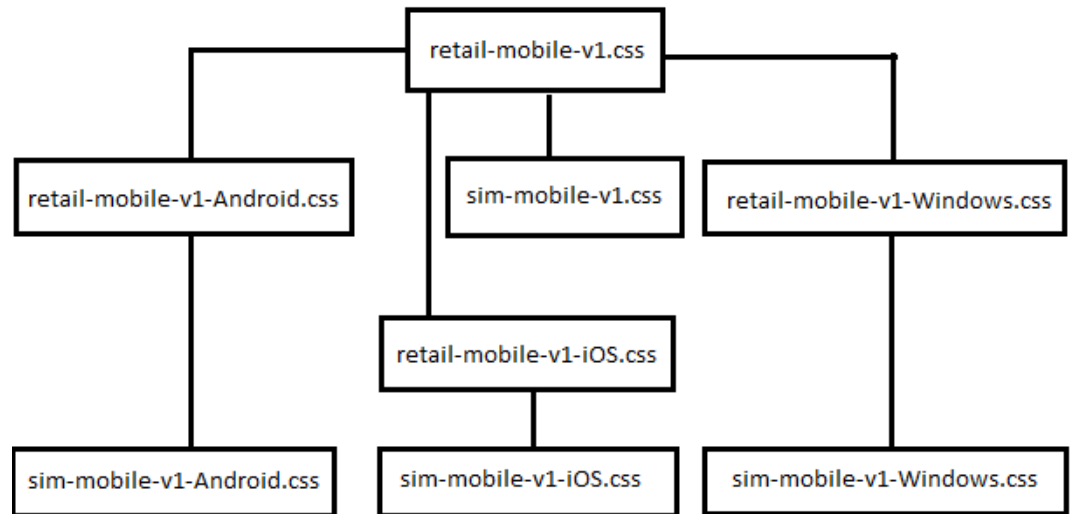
retail-mobile-v1.css

retail-mobile-v1-Android.css

sim-mobile-v1.css

retail-mobile-v1-Windows.css

retail-mobile-v1-iOS.css

sim-mobile-v1-Android.css

sim-mobile-v1-iOS.css

sim-mobile-v1-Windows.css